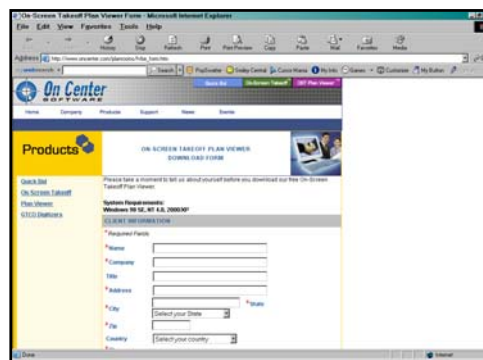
On-Screen Takeoff Plan Viewer Form - Microsoft Internet Explorer

File Edit View Favorites Tools Help

History Stop Refresh Print Plan Preview Copy Paste Mail Favorites Media

Address http://www.oncenter.com/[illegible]

Search

On Center SOFTWARE

Home Company Products Support News Events

Products

ON-SCREEN TAKEOFF PLAN VIEWER DOWNLOAD FORM

Quick Bid
On-Screen Takeoff
Plan Viewer
GTCO Digitizers

Please take a moment to tell us about yourself before you download our free On-Screen Takeoff Plan Viewer.

System Requirements:
Windows 98 SE, NT 4.0, 2000 XP

CLIENT INFORMATION

* Required Fields

*Name

*Company

Title

*Address

*City

*State

Select your State

*Zip

Country

Select your country

Done

Internet